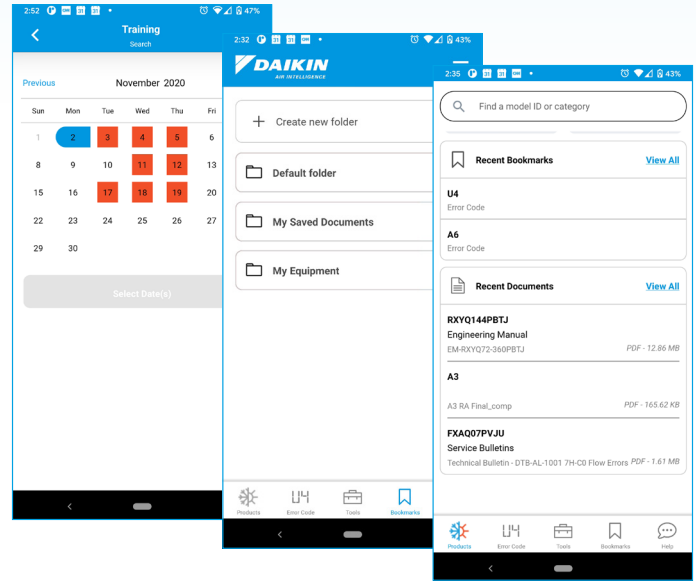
2:52 47%

Training
Search

Previous November 2020

| Sun | Mon | Tue | Wed | Thu | Fri |
|---|---|---|---|---|---|
| 1 | 2 | 3 | 4 | 5 | 6 |
| 8 | 9 | 10 | 11 | 12 | 13 |
| 15 | 16 | 17 | 18 | 19 | 20 |
| 22 | 23 | 24 | 25 | 26 | 27 |
| 29 | 30 | | | | |

Select Date(s)

2:32 43%

DAIKIN
AIR INTELLIGENCE

+ Create new folder

Default folder

My Saved Documents

My Equipment

Products Error Code Tools Bookmarks

2:35 43%

Find a model ID or category

Recent Bookmarks View All

U4
Error Code

A6
Error Code

Recent Documents View All

RXYQ144PBTJ
Engineering Manual
EM-RXYQ72-360PBTJ PDF - 12.86 MB

A3
A3 RA Final_comp PDF - 165.62 KB

FXAQ07PVJU
Service Bulletins
Technical Bulletin - DTB-AL-1001 7H-C0 Flow Errors PDF - 1.61 MB

Products Error Code Tools Bookmarks Help